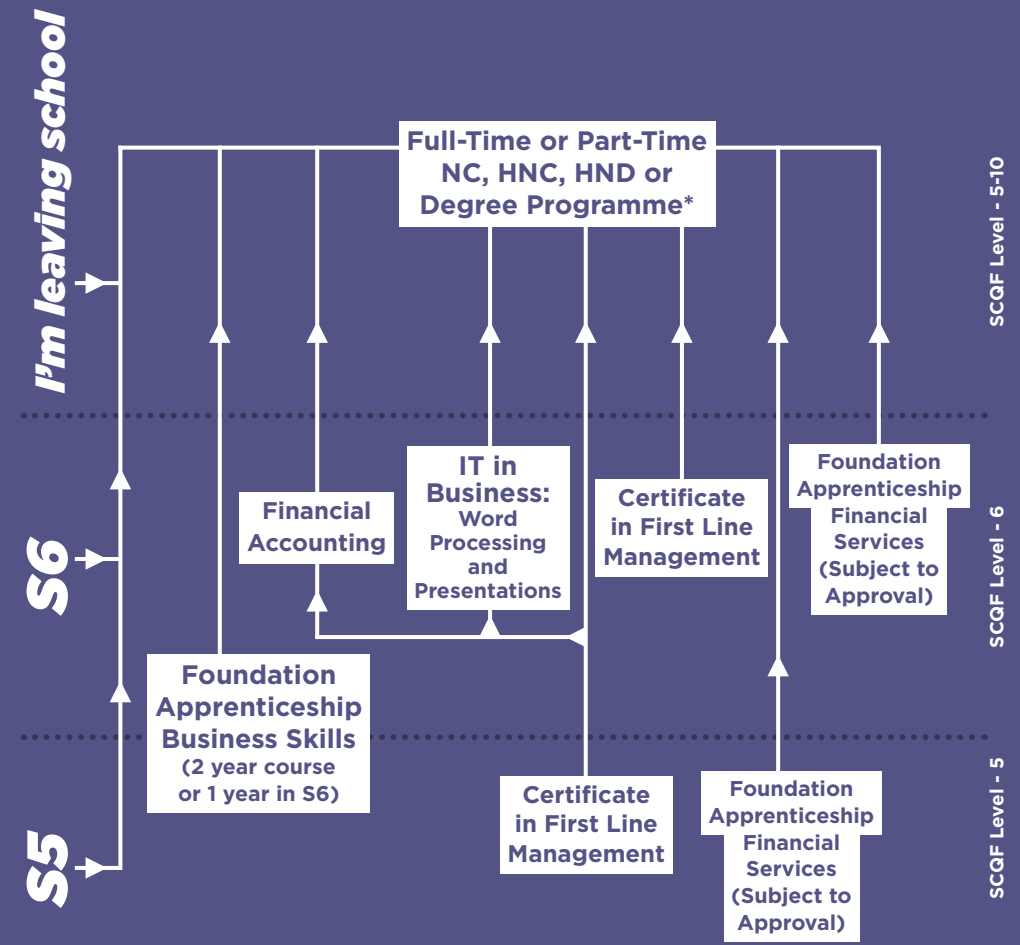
I'm leaving school

Full-Time or Part-Time NC, HNC, HND or Degree Programme*

SCQF Level - 5-10

S6

Financial Accounting

IT in Business: Word Processing and Presentations

Certificate in First Line Management

Foundation Apprenticeship Financial Services (Subject to Approval)

SCQF Level - 6

Foundation Apprenticeship Business Skills (2 year course or 1 year in S6)

S5

Certificate in First Line Management

Foundation Apprenticeship Financial Services (Subject to Approval)

SCQF Level - 5